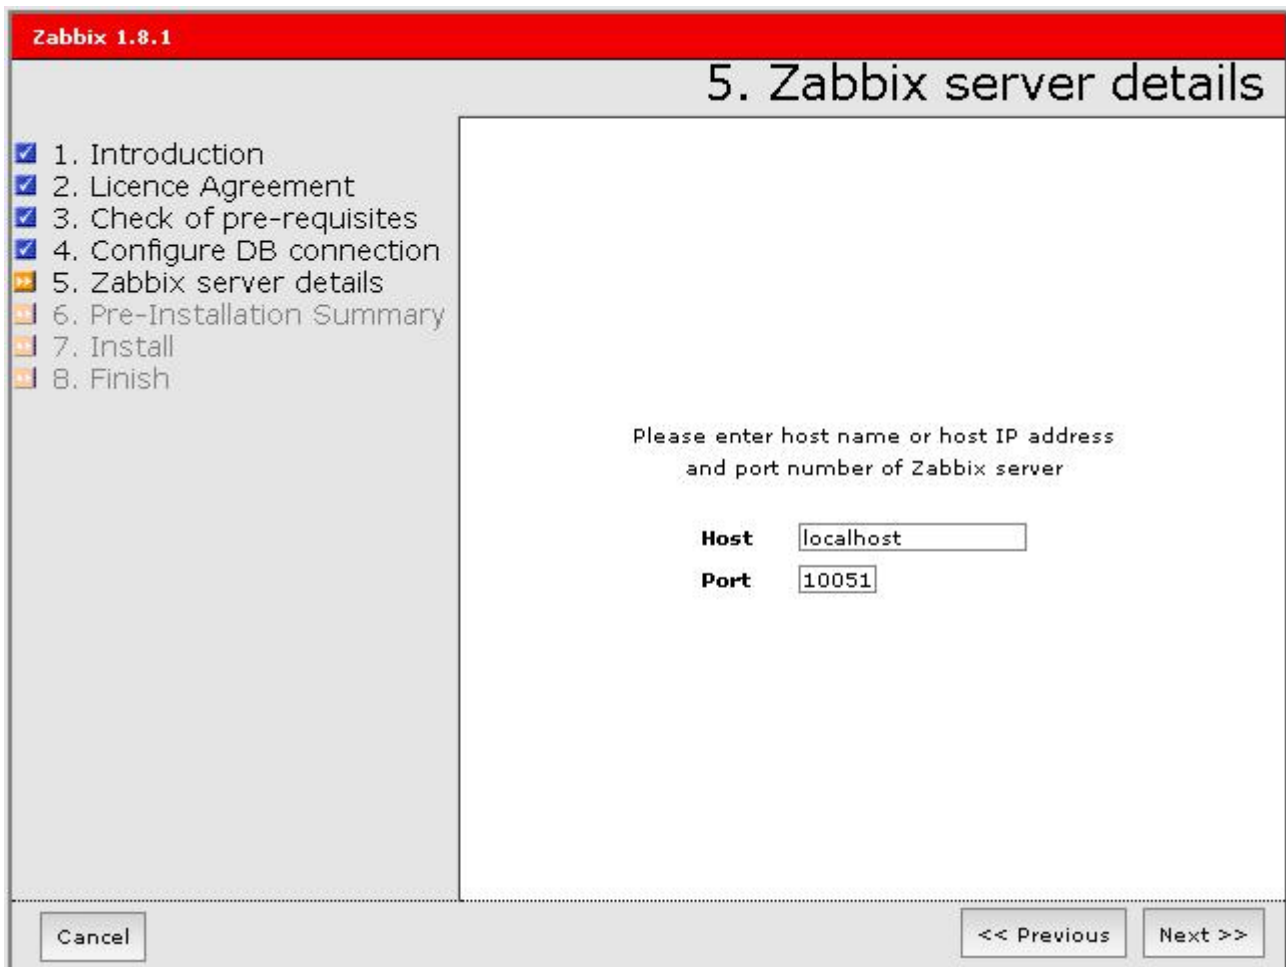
Zabbix 1.8.1

5. Zabbix server details

1. Introduction
2. Licence Agreement
3. Check of pre-requisites
4. Configure DB connection
5. Zabbix server details
6. Pre-Installation Summary
7. Install
8. Finish

Please enter host name or host IP address and port number of Zabbix server

Host localhost
Port 10051

Cancel

<< Previous

Next >>